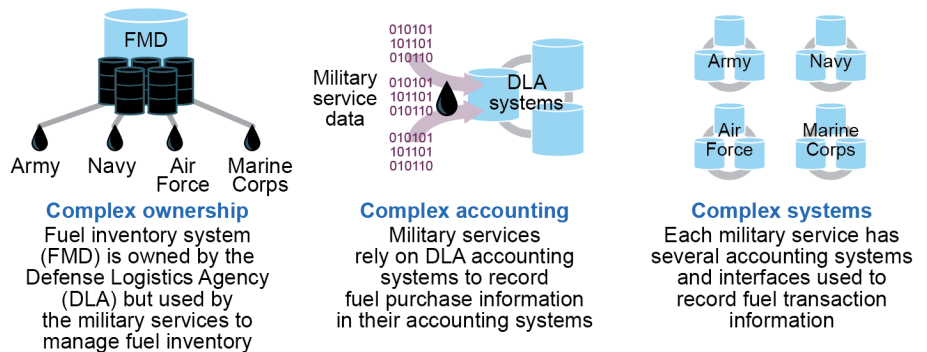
FMD

Army Navy Air Force Marine Corps

Complex ownership

Fuel inventory system (FMD) is owned by the Defense Logistics Agency (DLA) but used by the military services to manage fuel inventory

010101
101101
010110

010101
101101
010110

010101
101101
010110

Military service data

DLA systems

Complex accounting

Military services rely on DLA accounting systems to record fuel purchase information in their accounting systems

Army

Navy

Air Force

Marine Corps

Complex systems

Each military service has several accounting systems and interfaces used to record fuel transaction information